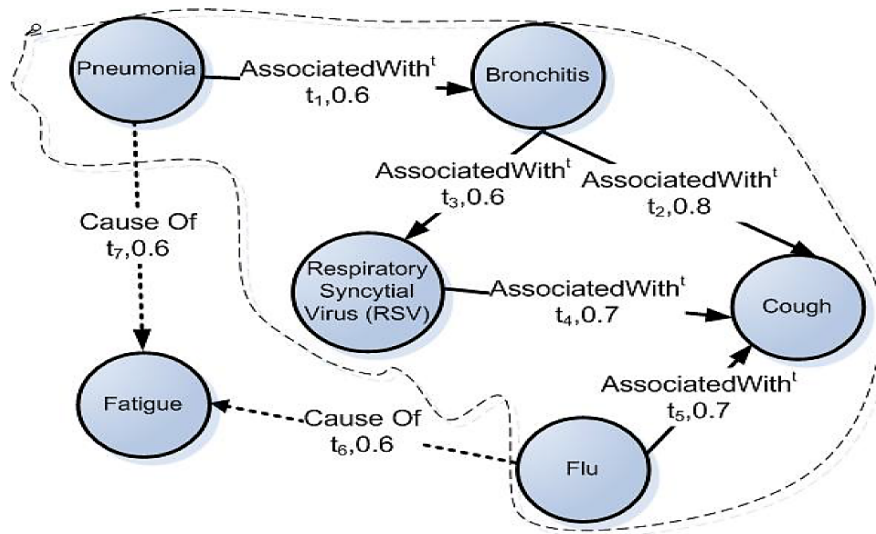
Pneumonia

AssociatedWith$^t$
$t_1$,0.6

Bronchitis

AssociatedWith$^t$
$t_3$,0.6

AssociatedWith$^t$
$t_2$,0.8

Cause Of
$t_7$,0.6

Respiratory Syncytial Virus (RSV)

AssociatedWith$^t$
$t_4$,0.7

Cough

AssociatedWith$^t$
$t_5$,0.7

Fatigue

Cause Of
$t_6$,0.6

Flu